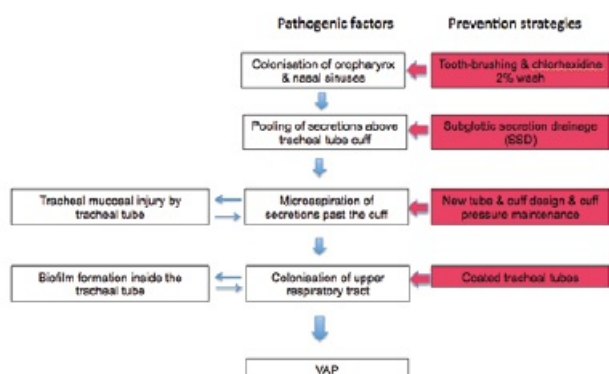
Pathogenic factors

Prevention strategies

Colonisation of oropharynx & nasal sinuses

Tooth-brushing & chlorhexidine 2% wash

Pooling of secretions above tracheal tube cuff

Subglottic secretion drainage (SSD)

Tracheal mucosal injury by tracheal tube

Microaspiration of secretions past the cuff

New tube & cuff design & cuff pressure maintenance

Biofilm formation inside the tracheal tube

Colonisation of upper respiratory tract

Coated tracheal tubes

VAP